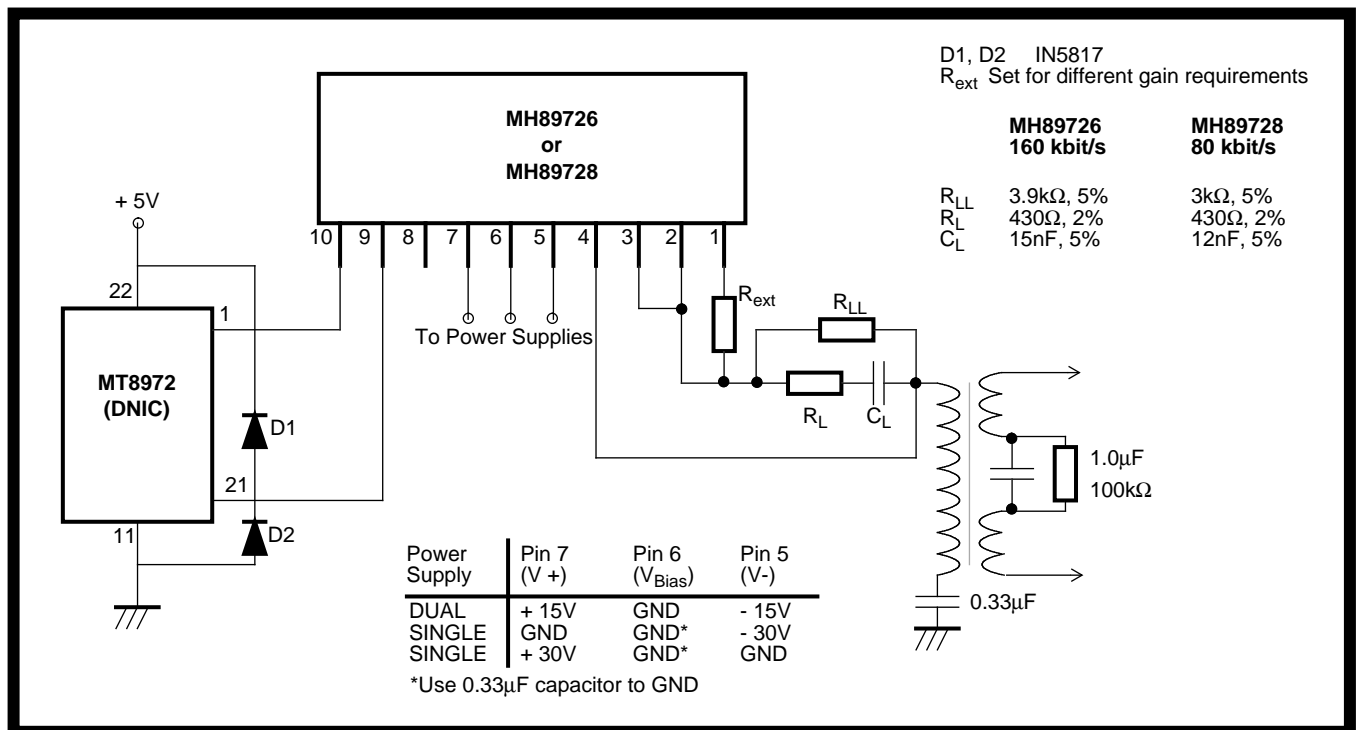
D1, D2 IN5817
$R_{ext}$ Set for different gain requirements

| | MH89726 160 kbit/s | MH89728 80 kbit/s |
|---|---|---|
| $R_{LL}$ | 3.9kΩ, 5% | 3kΩ, 5% |
| $R_L$ | 430Ω, 2% | 430Ω, 2% |
| $C_L$ | 15nF, 5% | 12nF, 5% |

MH89726
or
MH89728

10 9 8 7 6 5 4 3 2 1

+ 5V

22

1

MT8972
(DNIC)

D1

21

D2

11

To Power Supplies

$R_{ext}$

$R_{LL}$

$R_L$

$C_L$

1.0µF

100kΩ

0.33µF

| Power Supply | Pin 7 (V +) | Pin 6 ($V_{Bias}$) | Pin 5 (V-) |
|---|---|---|---|
| DUAL | + 15V | GND | - 15V |
| SINGLE | GND | GND* | - 30V |
| SINGLE | + 30V | GND* | GND |

*Use 0.33µF capacitor to GND